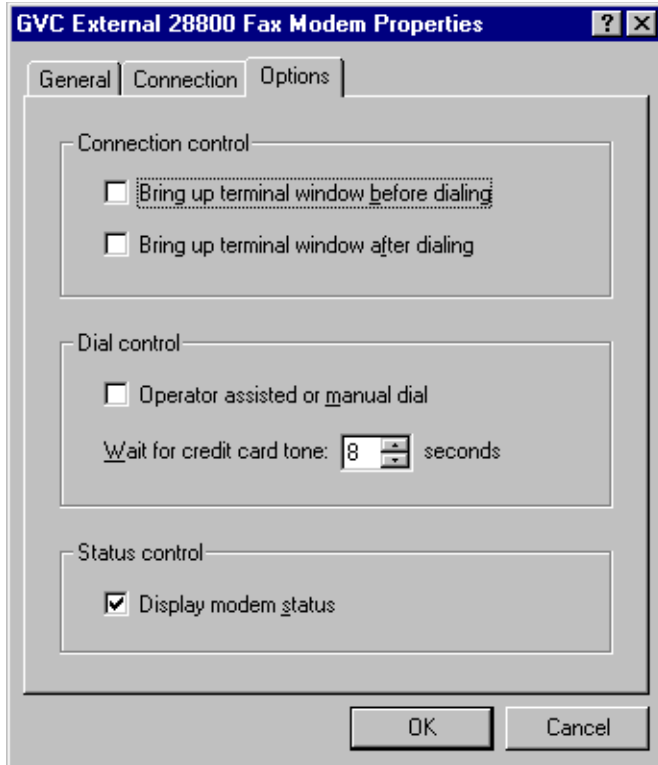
GVC External 28800 Fax Modem Properties

?

General
Connection
Options

Connection control

Bring up terminal window before dialing

Bring up terminal window after dialing

Dial control

Operator assisted or manual dial

Wait for credit card tone: 8 seconds

Status control

Display modem status

OK
Cancel